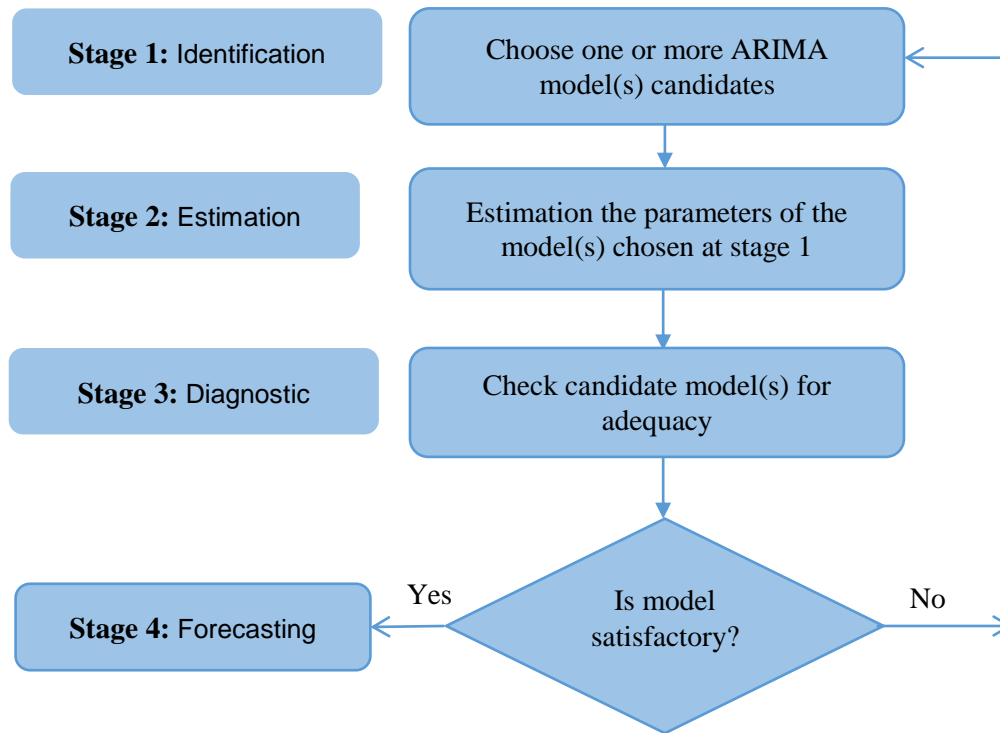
Stage 1: Identification

Choose one or more ARIMA model(s) candidates

Stage 2: Estimation

Estimation the parameters of the model(s) chosen at stage 1

Stage 3: Diagnostic

Check candidate model(s) for adequacy

Stage 4: Forecasting

Yes

Is model satisfactory?

No